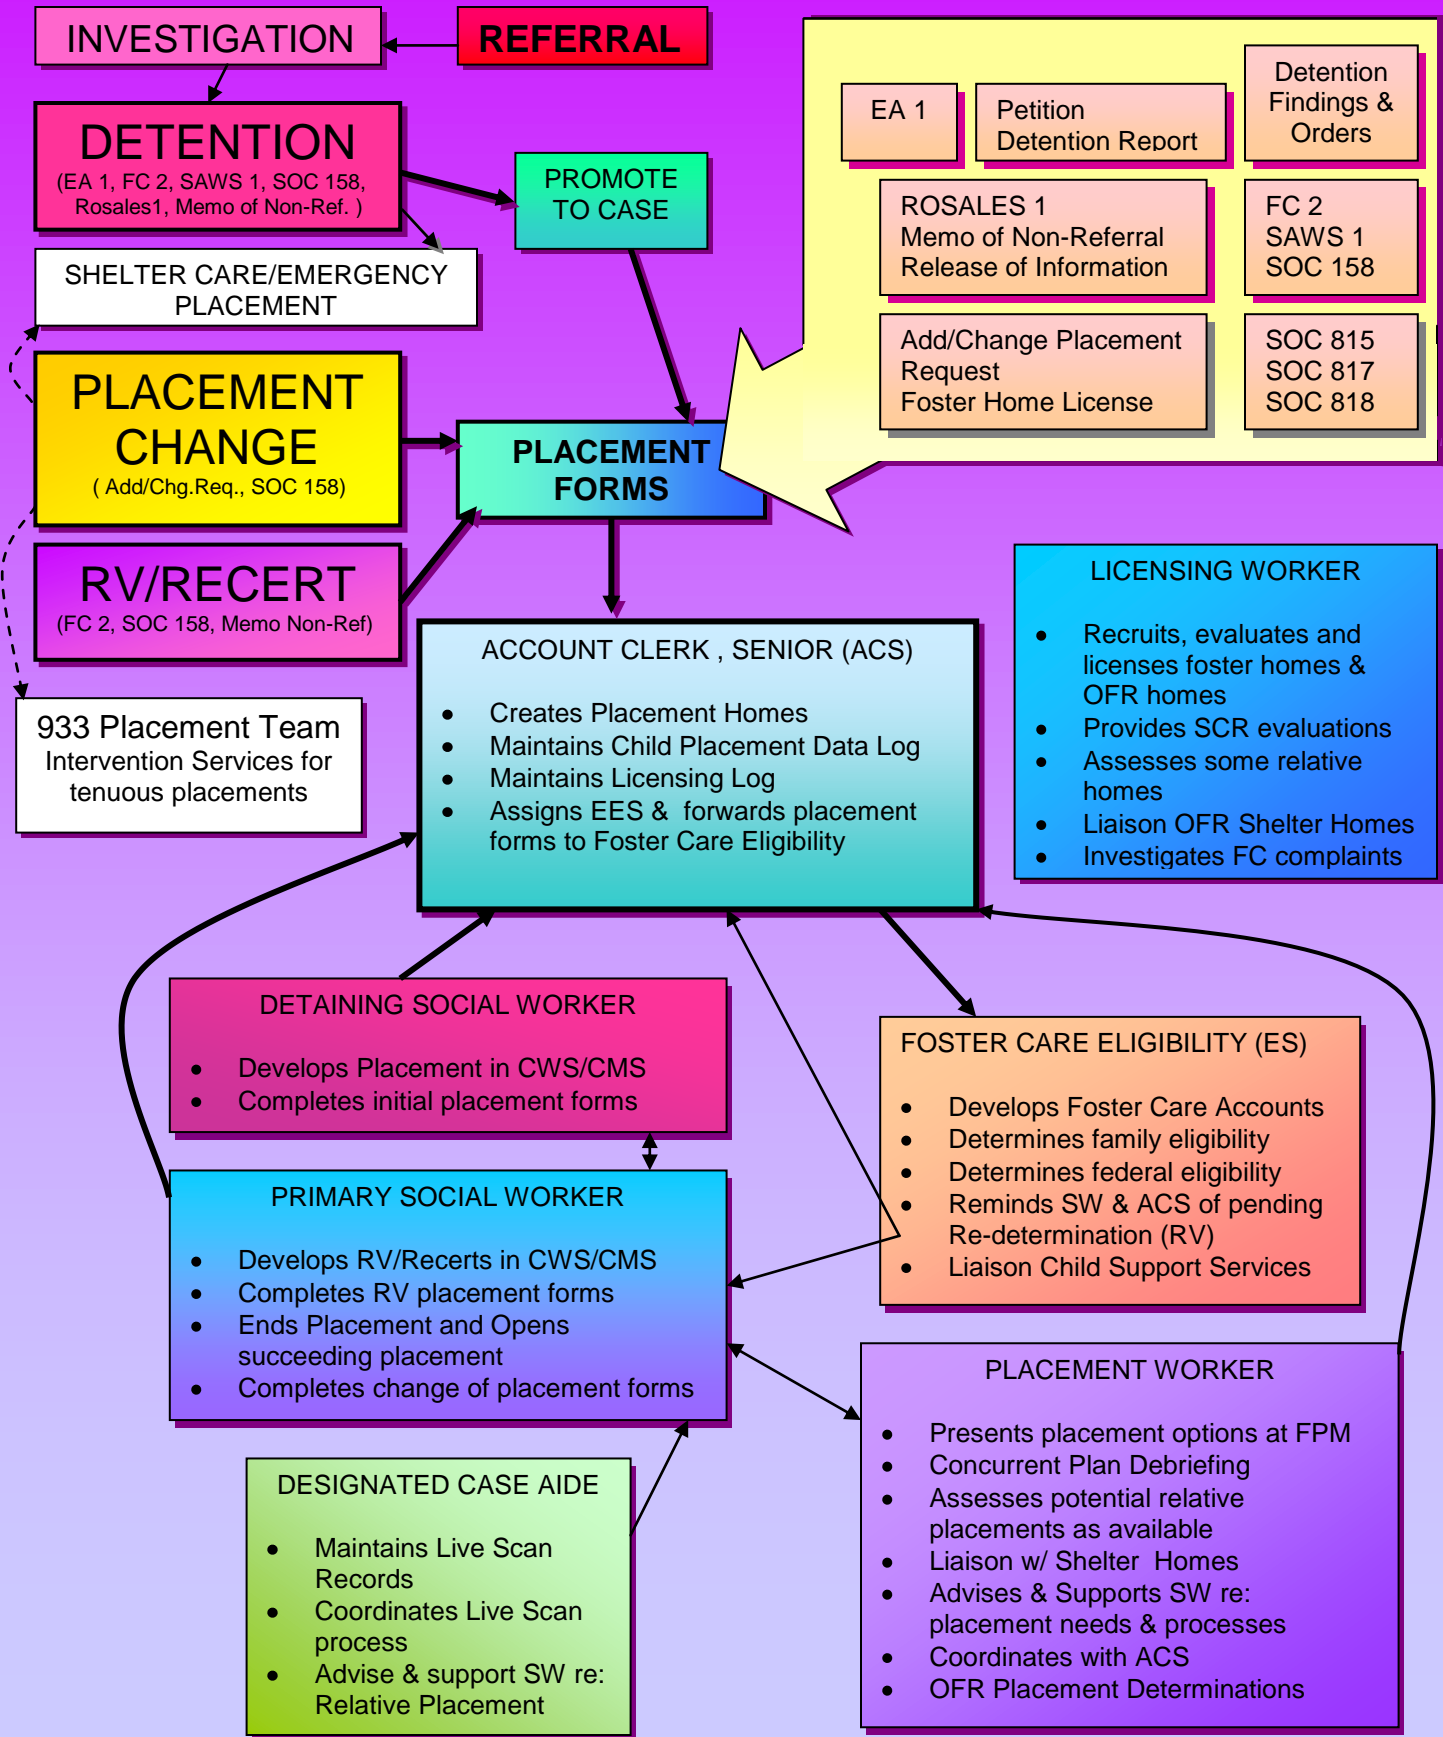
INVESTIGATION

REFERRAL

DETENTION
(EA 1, FC 2, SAWS 1, SOC 158, Rosales1, Memo of Non-Ref. )

PROMOTE TO CASE

SHELTER CARE/EMERGENCY PLACEMENT

PLACEMENT CHANGE
( Add/Chg.Req., SOC 158)

RV/RECERT
(FC 2, SOC 158, Memo Non-Ref)

933 Placement Team
Intervention Services for tenuous placements

EA 1

Petition
Detention Report

Detention Findings & Orders

ROSALES 1
Memo of Non-Referral
Release of Information

FC 2
SAWS 1
SOC 158

Add/Change Placement Request
Foster Home License

SOC 815
SOC 817
SOC 818

PLACEMENT FORMS

ACCOUNT CLERK , SENIOR (ACS)

- Creates Placement Homes
- Maintains Child Placement Data Log
- Maintains Licensing Log
- Assigns EES & forwards placement forms to Foster Care Eligibility

LICENSING WORKER

- Recruits, evaluates and licenses foster homes & OFR homes
- Provides SCR evaluations
- Assesses some relative homes
- Liaison OFR Shelter Homes
- Investigates FC complaints

DETAINING SOCIAL WORKER

- Develops Placement in CWS/CMS
- Completes initial placement forms

FOSTER CARE ELIGIBILITY (ES)

- Develops Foster Care Accounts
- Determines family eligibility
- Determines federal eligibility
- Reminds SW & ACS of pending Re-determination (RV)
- Liaison Child Support Services

PRIMARY SOCIAL WORKER

- Develops RV/Recerts in CWS/CMS
- Completes RV placement forms
- Ends Placement and Opens succeeding placement
- Completes change of placement forms

PLACEMENT WORKER

- Presents placement options at FPM
- Concurrent Plan Debriefing
- Assesses potential relative placements as available
- Liaison w/ Shelter Homes
- Advises & Supports SW re: placement needs & processes
- Coordinates with ACS
- OFR Placement Determinations

DESIGNATED CASE AIDE

- Maintains Live Scan Records
- Coordinates Live Scan process
- Advise & support SW re: Relative Placement